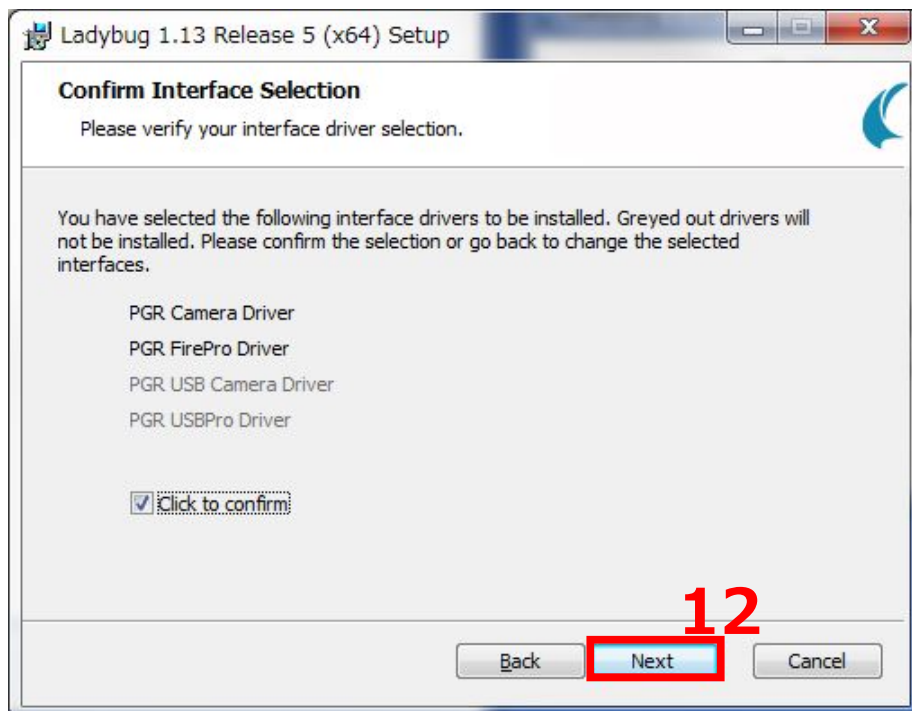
Ladybug 1.13 Release 5 (x64) Setup

Confirm Interface Selection

Please verify your interface driver selection.

You have selected the following interface drivers to be installed. Greyed out drivers will not be installed. Please confirm the selection or go back to change the selected interfaces.

PGR Camera Driver

PGR FirePro Driver

PGR USB Camera Driver

PGR USBPro Driver

Click to confirm

12

Back

Next

Cancel